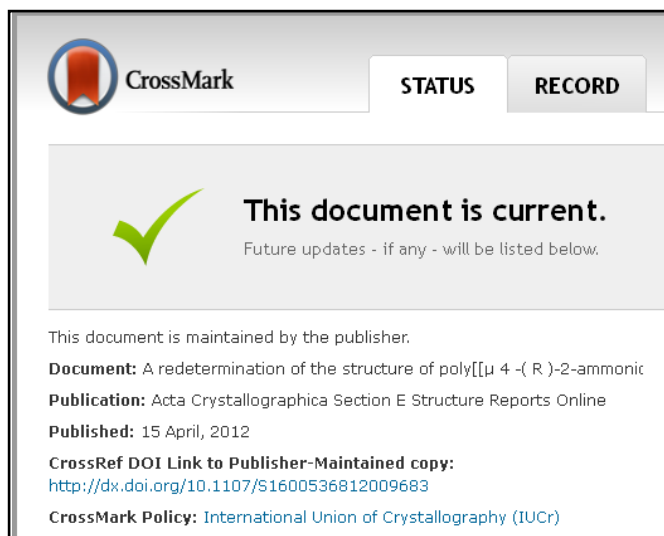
CrossMark

STATUS

RECORD

This document is current.

Future updates - if any - will be listed below.

This document is maintained by the publisher.

**Document:** A redetermination of the structure of poly[[μ 4 -( R )-2-ammonic

**Publication:** Acta Crystallographica Section E Structure Reports Online

**Published:** 15 April, 2012

**CrossRef DOI Link to Publisher-Maintained copy:**
http://dx.doi.org/10.1107/S1600536812009683

**CrossMark Policy:** International Union of Crystallography (IUCr)